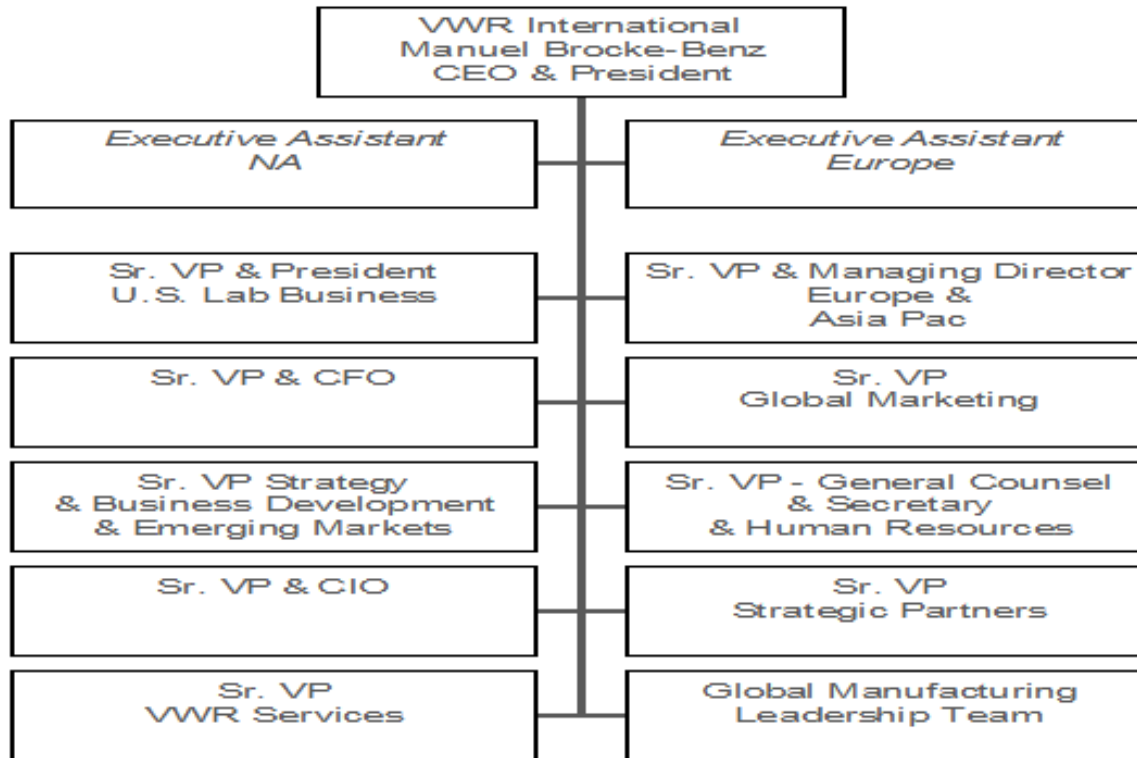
VWR International
Manuel Brocke-Benz
CEO & President

Executive Assistant
NA

Executive Assistant
Europe

Sr. VP & President
U.S. Lab Business

Sr. VP & Managing Director
Europe &
Asia Pac

Sr. VP & CFO

Sr. VP
Global Marketing

Sr. VP Strategy
& Business Development
& Emerging Markets

Sr. VP - General Counsel
& Secretary
& Human Resources

Sr. VP & CIO

Sr. VP
Strategic Partners

Sr. VP
VWR Services

Global Manufacturing
Leadership Team